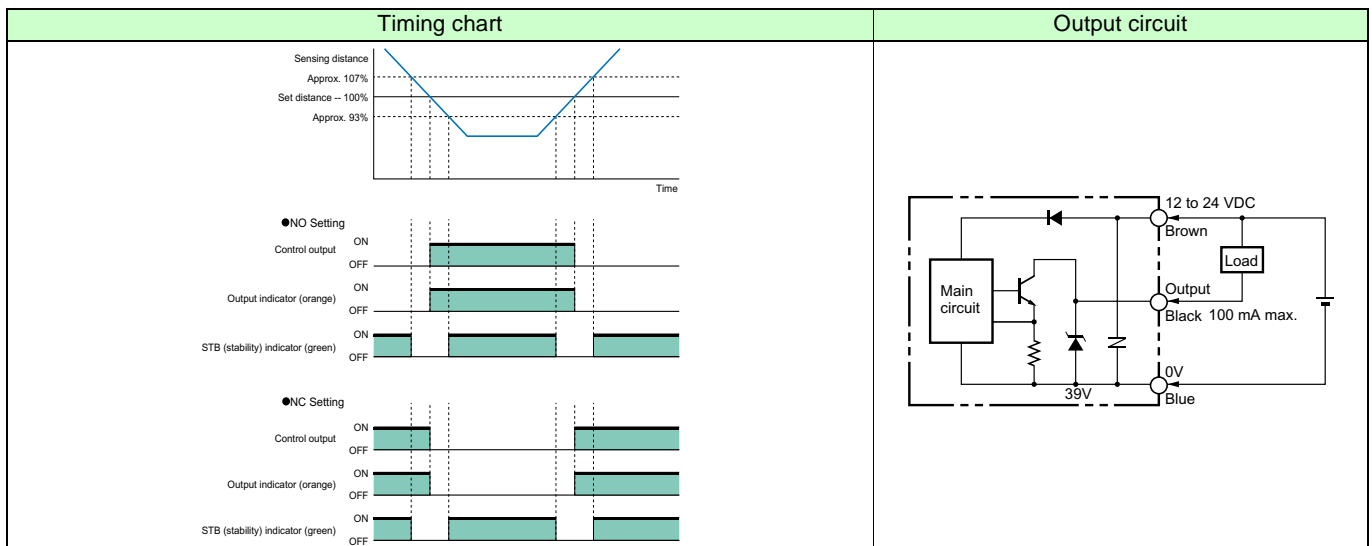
| Timing chart | Output circuit |
|---|---|
| Sensing distance<br>Approx. 107%<br>Set distance -- 100%<br>Approx. 93%<br>Time<br><br>●NO Setting<br>Control output ON OFF<br>Output indicator (orange) ON OFF<br>STB (stability) indicator (green) ON OFF<br><br>●NC Setting<br>Control output ON OFF<br>Output indicator (orange) ON OFF<br>STB (stability) indicator (green) ON OFF | 12 to 24 VDC<br>Brown<br>Load<br>Main circuit<br>Output<br>Black 100 mA max.<br>0V<br>39V<br>Blue |